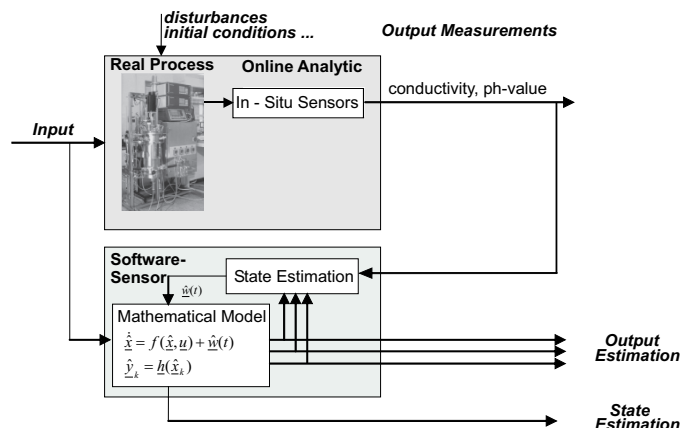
disturbances
initial conditions ...

Output Measurements

Real Process

Online Analytic

In - Situ Sensors

conductivity, ph-value

Input

Software-Sensor

State Estimation

$\underline{\hat{w}}(t)$

Mathematical Model

$\dot{\underline{\hat{x}}} = f(\underline{\hat{x}}, \underline{u}) + \underline{\hat{w}}(t)$

$\underline{\hat{y}}_k = \underline{h}(\underline{\hat{x}}_k)$

Output Estimation

State Estimation